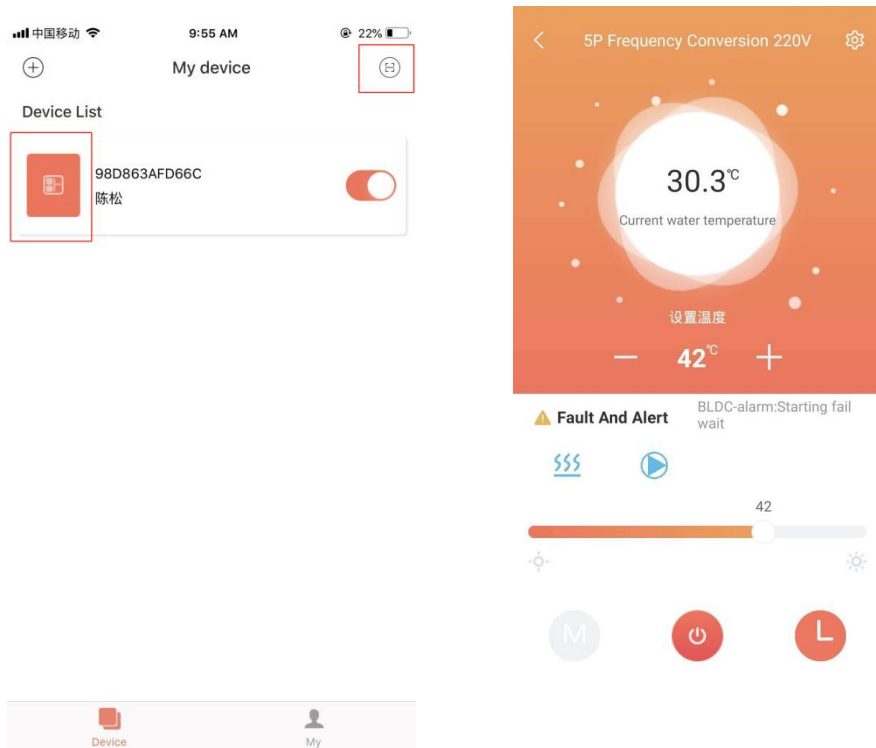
中国移动 9:55 AM 22%

My device

Device List

98D863AFD66C
陈松

Device My

5P Frequency Conversion 220V

30.3℃
Current water temperature

设置温度

42℃

Fault And Alert
BLDC-alarm:Starting fail wait

42

M